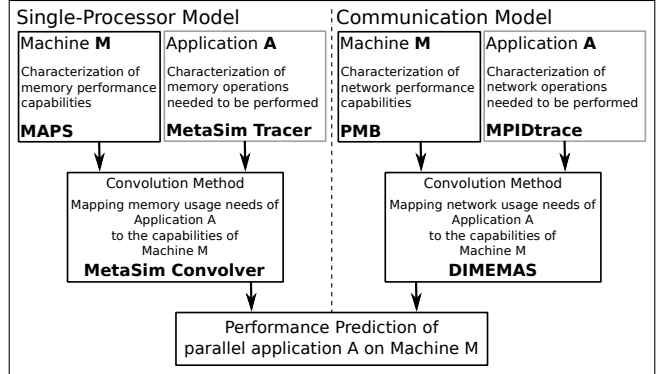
Single-Processor Model

Machine **M**

Characterization of memory performance capabilities

**MAPS**

Application **A**

Characterization of memory operations needed to be performed

**MetaSim Tracer**

Convolution Method

Mapping memory usage needs of Application A to the capabilities of Machine M

**MetaSim Convolver**

Communication Model

Machine **M**

Characterization of network performance capabilities

**PMB**

Application **A**

Characterization of network operations needed to be performed

**MPIDtrace**

Convolution Method

Mapping network usage needs of Application A to the capabilities of Machine M

**DIMEMAS**

Performance Prediction of parallel application A on Machine M